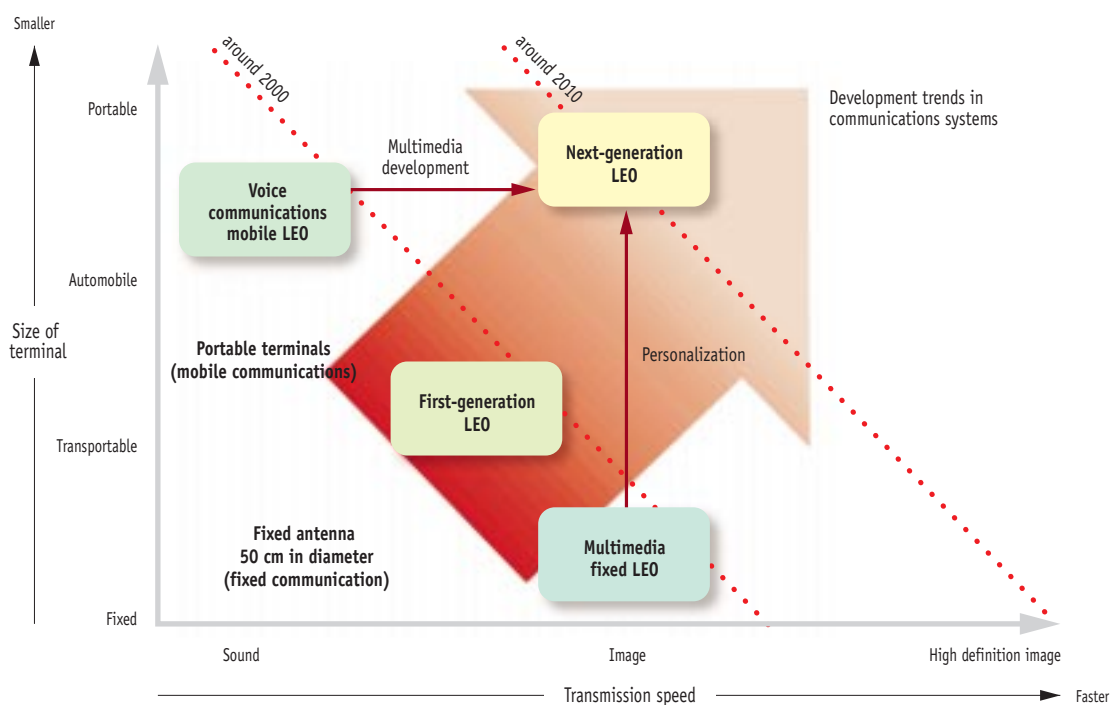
Smaller

Portable

Automobile

Size of terminal

Transportable

Fixed

around 2000

around 2010

Development trends in communications systems

Multimedia development

Voice communications mobile LEO

Next-generation LEO

Portable terminals (mobile communications)

First-generation LEO

Personalization

Fixed antenna 50 cm in diameter (fixed communication)

Multimedia fixed LEO

Sound

Image

High definition image

Transmission speed

Faster